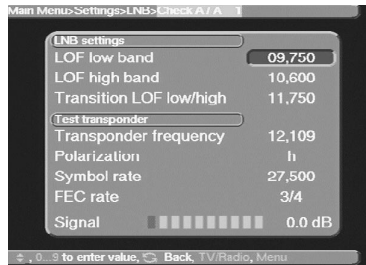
Main Menu>Settings>LNB>Check A / A T

LNB settings

| | |
|---|---|
| LOF low band | 09,750 |
| LOF high band | 10,600 |
| Transition LOF low/high | 11,750 |

Test transponder

| | |
|---|---|
| Transponder frequency | 12,109 |
| Polarization | h |
| Symbol rate | 27,500 |
| FEC rate | 3/4 |
| Signal | 0.0 dB |

, 0...9 to enter value, Back, TV/Radio, Menu